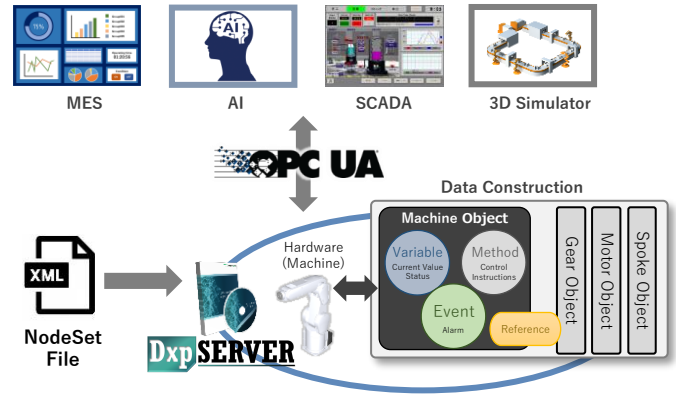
MES
AI
SCADA
3D Simulator

OPC UA

Data Construction

Machine Object

Variable
Current Value
Status

Method
Control
Instructions

Event
Alarm

Reference

Gear Object
Motor Object
Spoke Object

Hardware
(Machine)

XML

NodeSet
File

Dxp SERVER